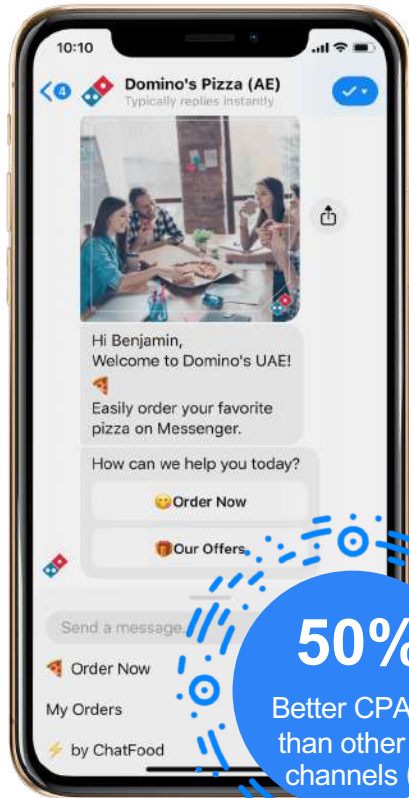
10:10

4

Domino's Pizza (AE)
Typically replies instantly

Hi Benjamin,
Welcome to Domino's UAE!
🍕
Easily order your favorite pizza on Messenger.

How can we help you today?

😋Order Now

🎁Our Offers

Send a message...

🍕 Order Now

My Orders

⚡ by ChatFood

50%

Better CPA than other channels